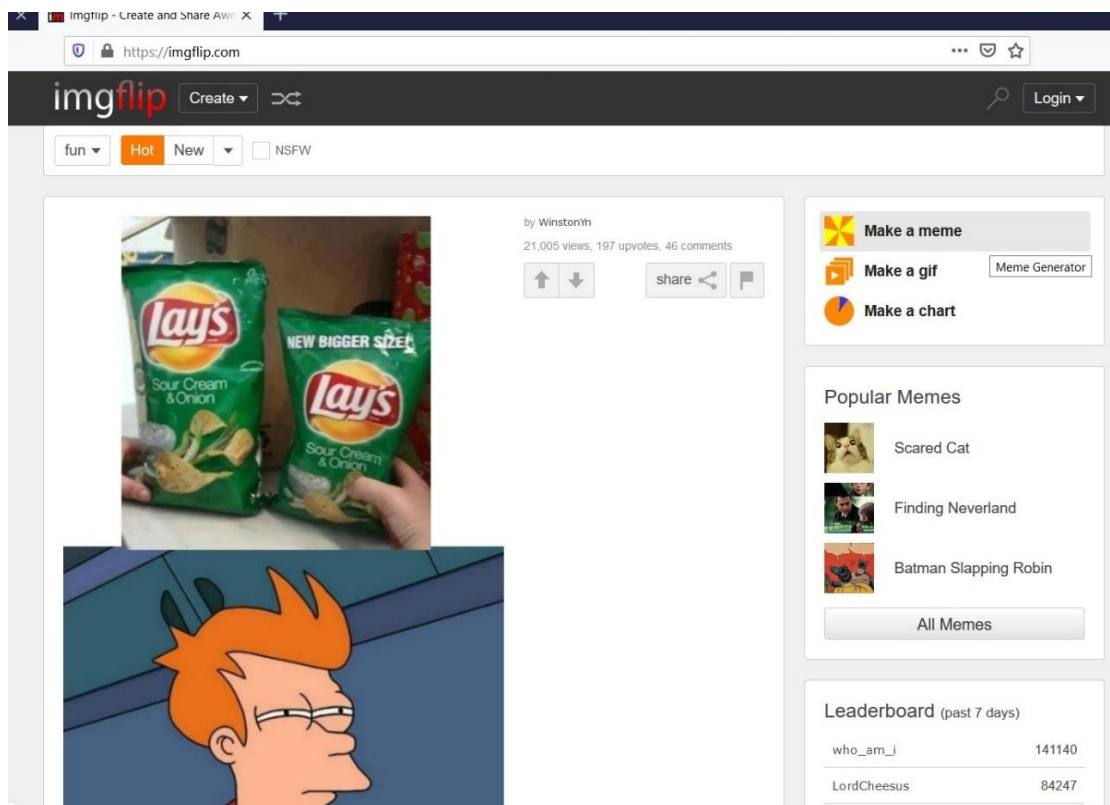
Imgflip - Create and Share Aw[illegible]

https://imgflip.com

imgflip Create ▾

Login ▾

fun ▾ Hot New ▾ NSFW

Lay's Sour Cream & Onion

NEW BIGGER SIZE! Lay's Sour Cream & Onion

by WinstonYn

21,005 views, 197 upvotes, 46 comments

share

Make a meme

Make a gif

Meme Generator

Make a chart

Popular Memes

Scared Cat

Finding Neverland

Batman Slapping Robin

All Memes

Leaderboard (past 7 days)

| who_am_i | 141140 |
|---|---|
| LordCheesus | 84247 |